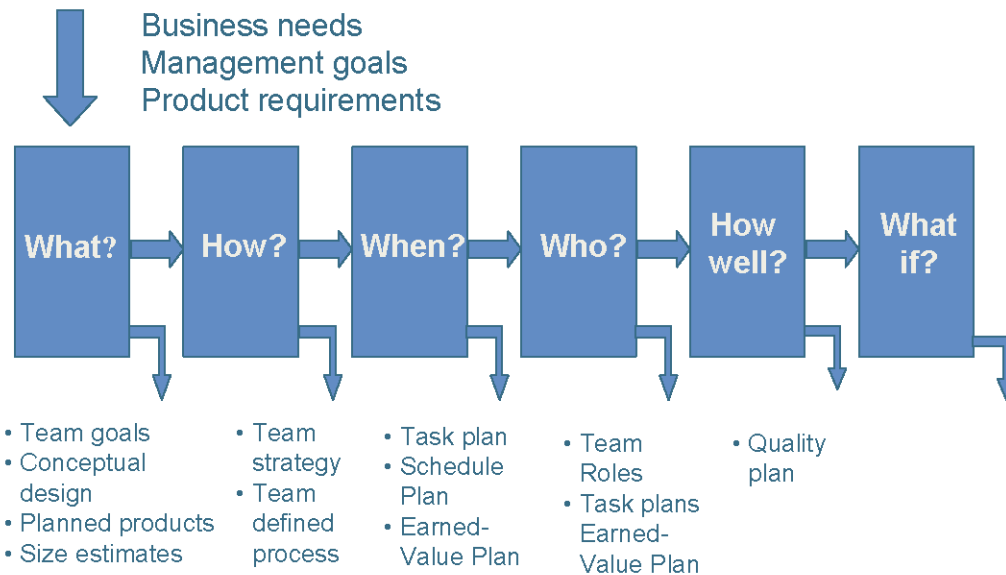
Business needs
Management goals
Product requirements

What?

How?

When?

Who?

How well?

What if?

• Team goals
• Conceptual design
• Planned products
• Size estimates

• Team strategy
• Team defined process

• Task plan
• Schedule Plan
• Earned-Value Plan

• Team Roles
• Task plans Earned-Value Plan

• Quality plan